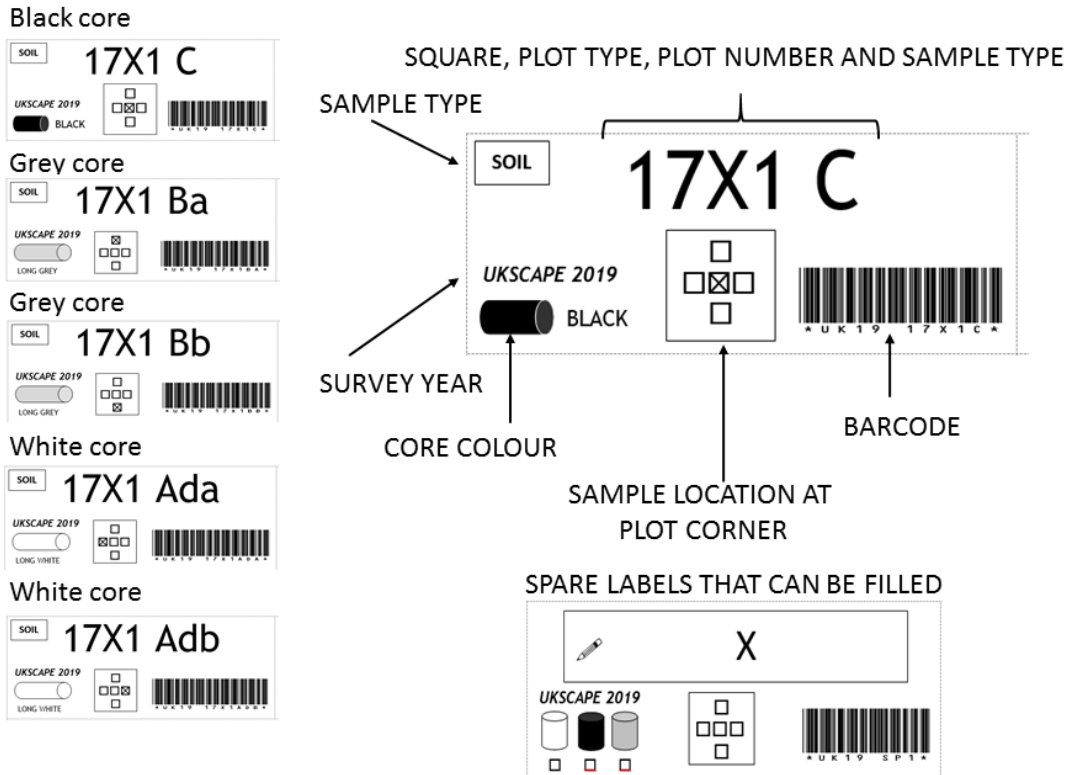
Black core

SOIL 17X1 C

UKSCAPE 2019

BLACK

*UK19 17X1C*

Grey core

SOIL 17X1 Ba

UKSCAPE 2019

LONG GREY

*UK19 17X1BA*

Grey core

SOIL 17X1 Bb

UKSCAPE 2019

LONG GREY

*UK19 17X1BB*

White core

SOIL 17X1 Ada

UKSCAPE 2019

LONG WHITE

*UK19 17X1ADA*

White core

SOIL 17X1 Adb

UKSCAPE 2019

LONG WHITE

*UK19 17X1ADB*

SQUARE, PLOT TYPE, PLOT NUMBER AND SAMPLE TYPE

SAMPLE TYPE

SOIL 17X1 C

UKSCAPE 2019

BLACK

*UK19 17X1C*

SURVEY YEAR

CORE COLOUR

SAMPLE LOCATION AT PLOT CORNER

BARCODE

SPARE LABELS THAT CAN BE FILLED

X

UKSCAPE 2019

*UK19 SP1*